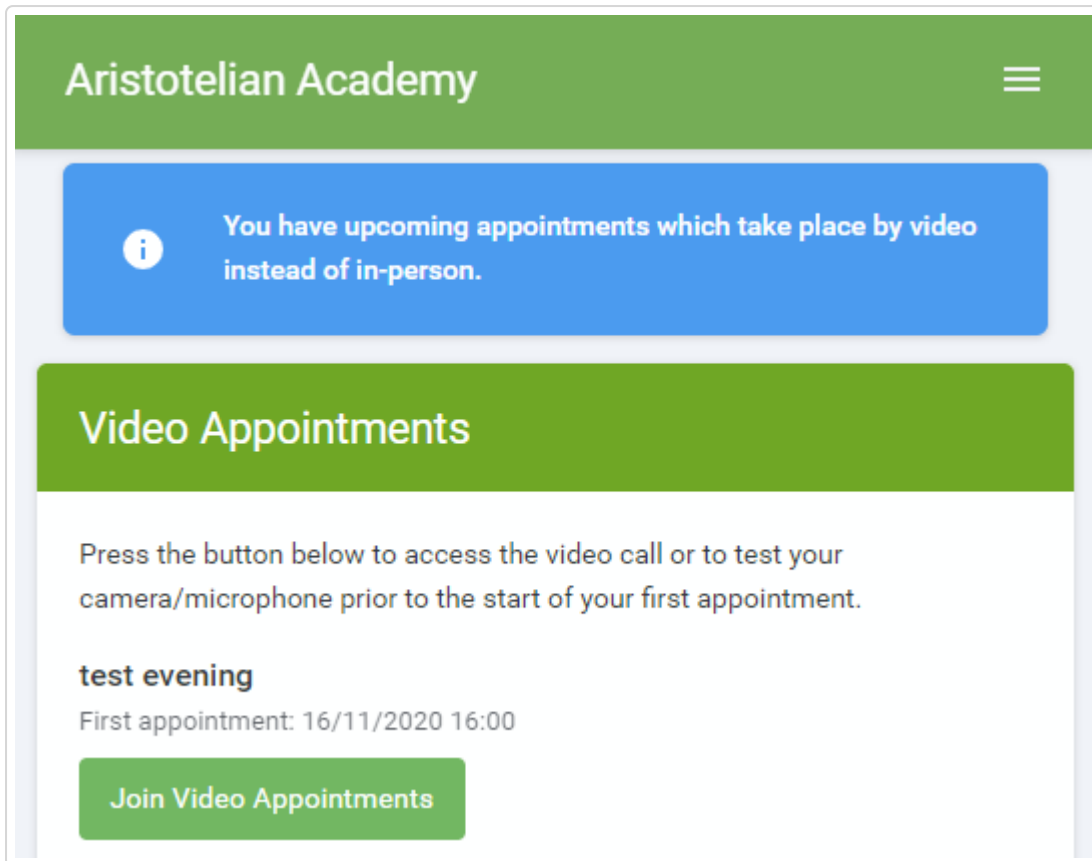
Aristotelian Academy

You have upcoming appointments which take place by video instead of in-person.

Video Appointments

Press the button below to access the video call or to test your camera/microphone prior to the start of your first appointment.

test evening

First appointment: 16/11/2020 16:00

Join Video Appointments